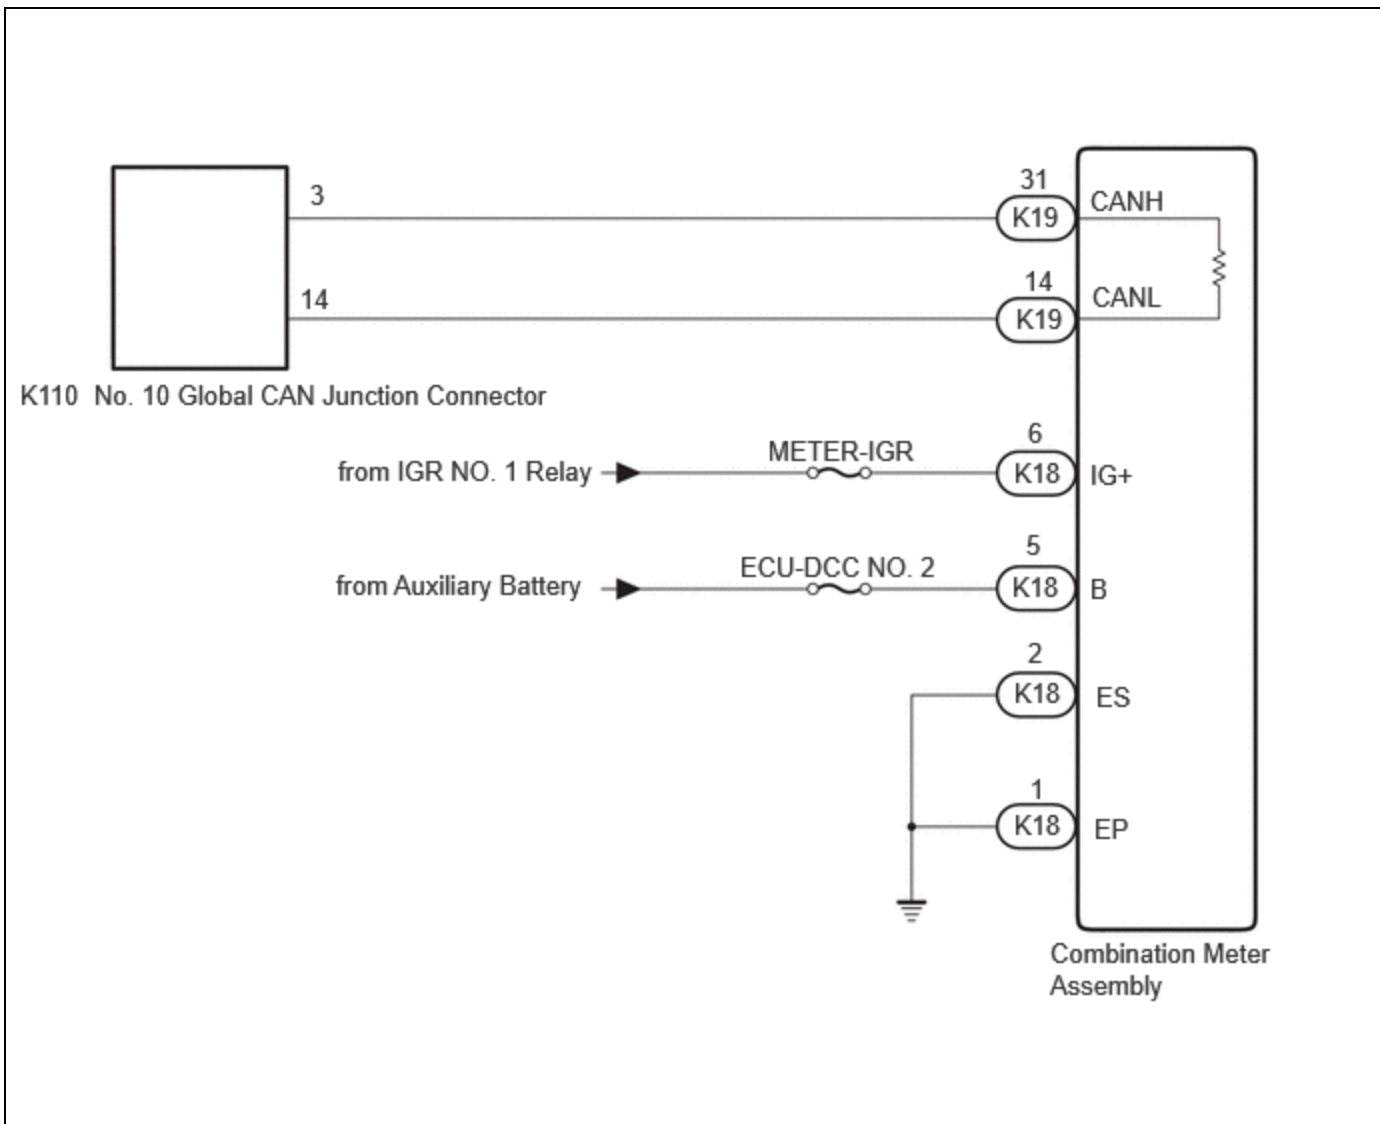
3

14

K110 No. 10 Global CAN Junction Connector

31
K19
CANH

14
K19
CANL

from IGR NO. 1 Relay

METER-IGR

6
K18
IG+

from Auxiliary Battery

ECU-DCC NO. 2

5
K18
B

2
K18
ES

1
K18
EP

Combination Meter Assembly